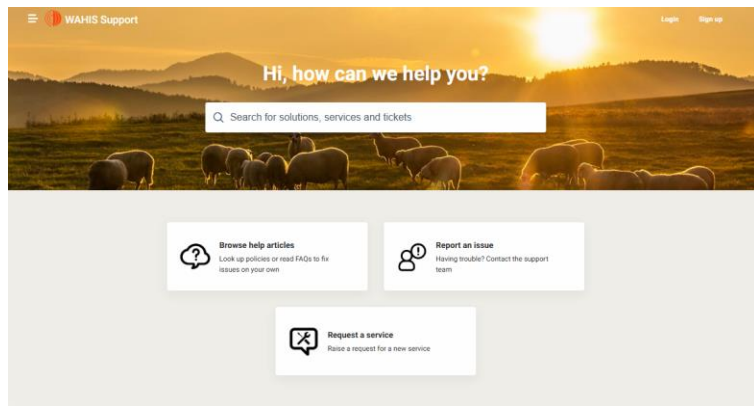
WAHIS Support

Login Sign up

Hi, how can we help you?

Search for solutions, services and tickets

Browse help articles
Look up policies or read FAQs to fix issues on your own

Report an issue
Having trouble? Contact the support team

Request a service
Raise a request for a new service